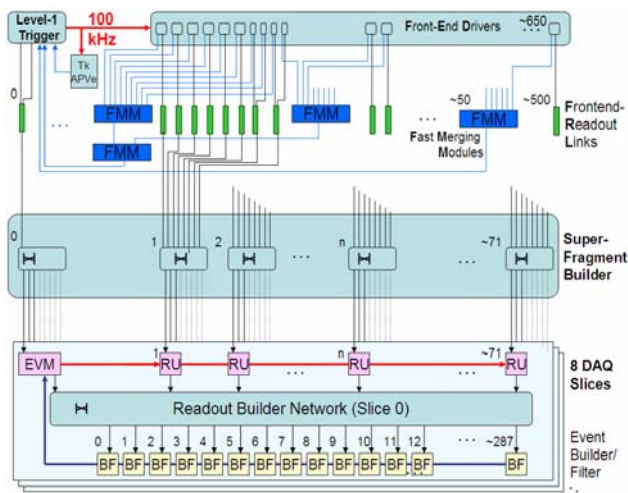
Level-1 Trigger

100 kHz

Tk APVe

Front-End Drivers

~650

0

FMM

FMM

FMM

...

~50

FMM

~500

Frontend-Readout Links

Fast Merging Modules

0

1

2

...

n

...

~71

Super-Fragment Builder

EVM

1

RU

RU

...

n

RU

...

~71

RU

8 DAQ Slices

Readout Builder Network (Slice 0)

0 1 2 3 4 5 6 7 8 9 10 11 12 ... ~287

BF BF BF BF BF BF BF BF BF BF BF BF BF BF

Event Builder/ Filter